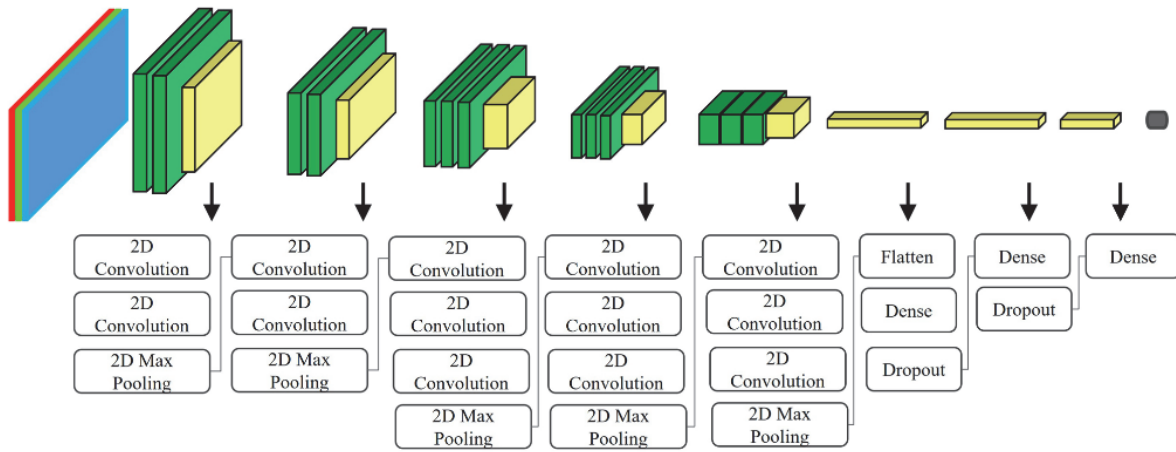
2D Convolution

2D Convolution

2D Max Pooling

2D Convolution

2D Convolution

2D Max Pooling

2D Convolution

2D Convolution

2D Convolution

2D Max Pooling

2D Convolution

2D Convolution

2D Convolution

2D Max Pooling

2D Convolution

2D Convolution

2D Convolution

2D Max Pooling

Flatten

Dense

Dropout

Dense

Dropout

Dense